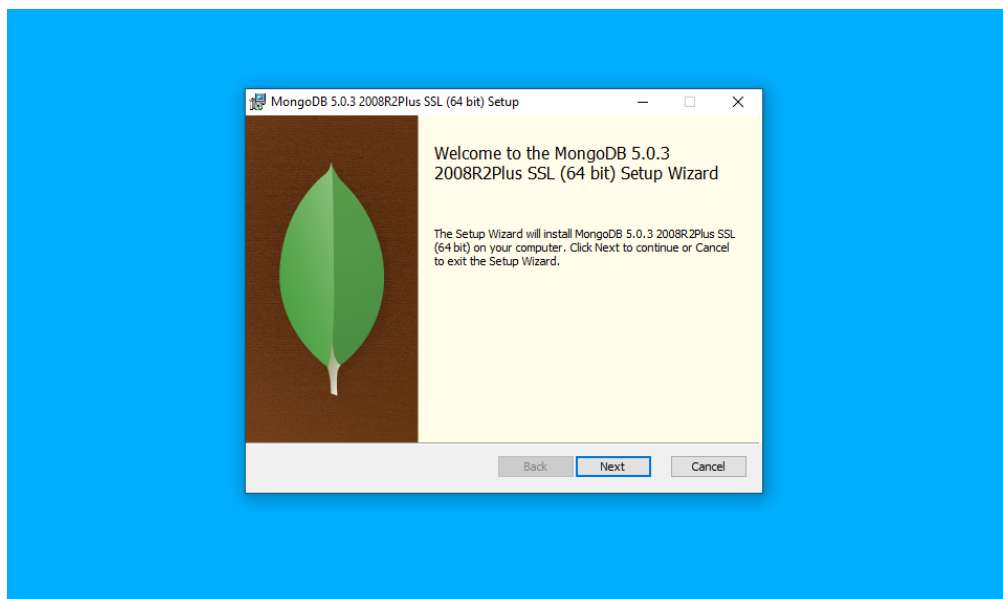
MongoDB 5.0.3 2008R2Plus SSL (64 bit) Setup

Welcome to the MongoDB 5.0.3 2008R2Plus SSL (64 bit) Setup Wizard

The Setup Wizard will install MongoDB 5.0.3 2008R2Plus SSL (64 bit) on your computer. Click Next to continue or Cancel to exit the Setup Wizard.

Back
Next
Cancel